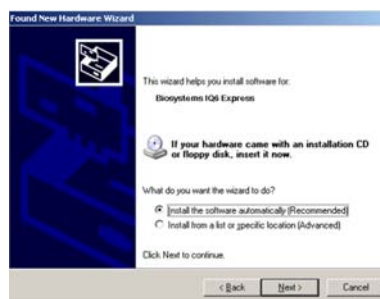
Found New Hardware Wizard

This wizard helps you install software for:

Biosystems IQ6 Express

If your hardware came with an installation CD or floppy disk, insert it now.

What do you want the wizard to do?

Install the software automatically (Recommended)

Install from a list or specific location (Advanced)

Click Next to continue.

< Back Next > Cancel